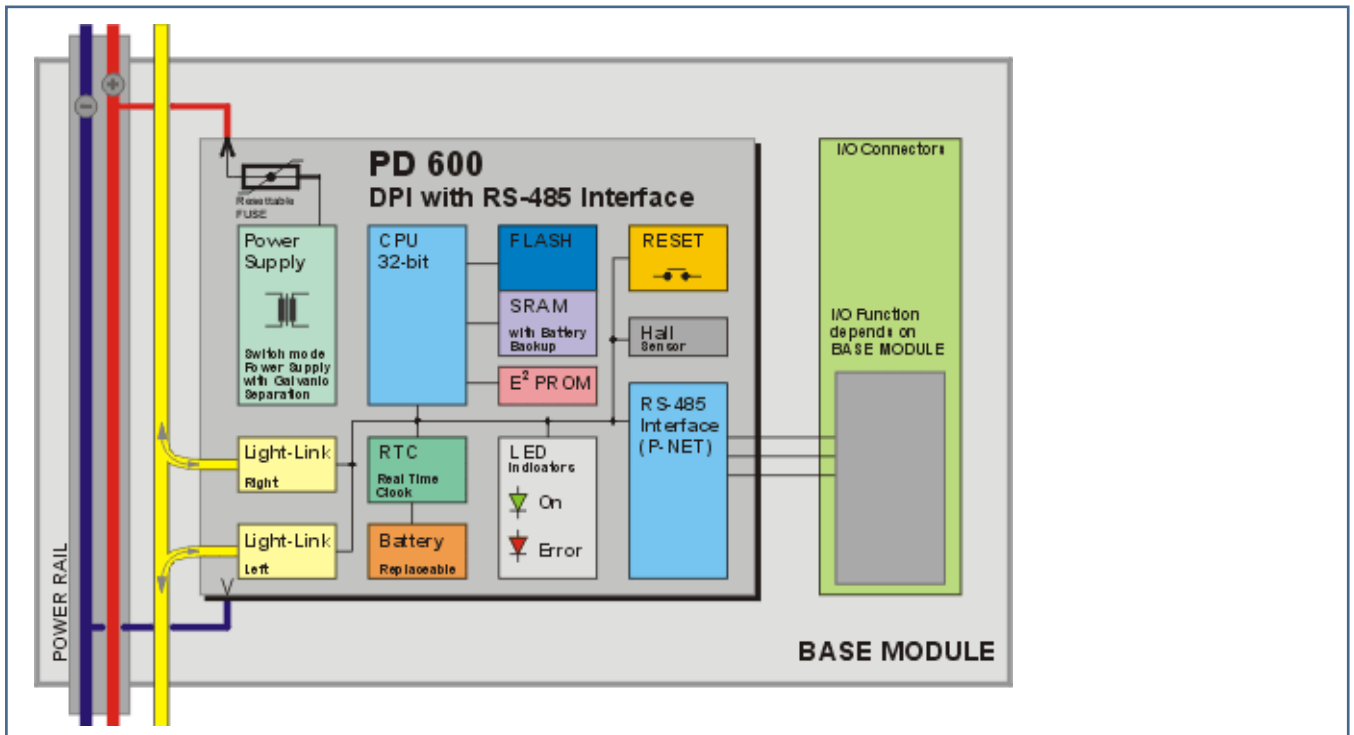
PD 600
DPI with RS-485 Interface

Resettable FUSE

Power Supply

Switch mode Power Supply with Galvanic Separation

CPU 32-bit

FLASH

SRAM
with Battery Backup

$E^2$ PROM

RESET

Hall Sensor

RS-485 Interface (P-NET)

Light-Link Right

RTC
Real Time Clock

LED Indicators
On
Error

Light-Link Left

Battery
Replaceable

I/O Connectors

I/O Function depends on BASE MODULE

BASE MODULE

POWER RAIL